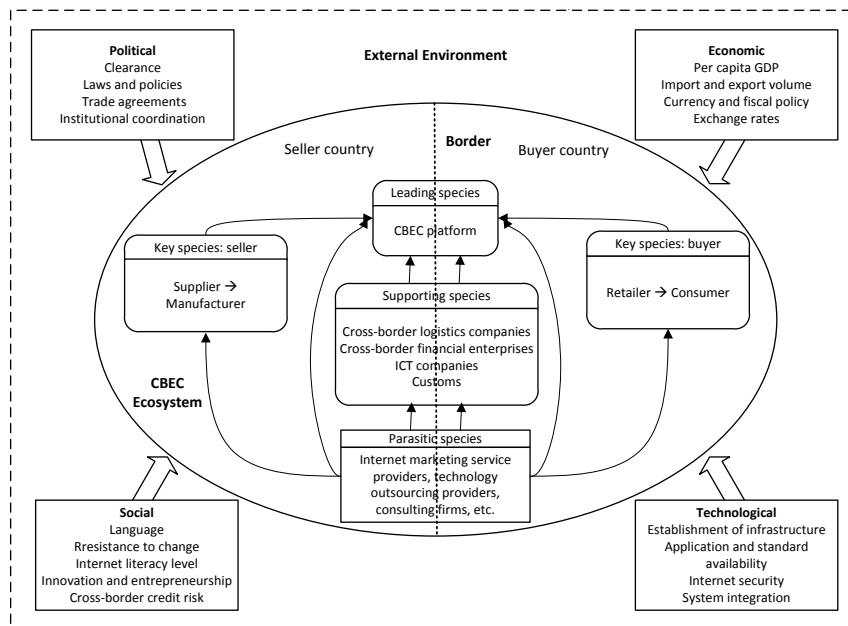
Political
Clearance
Laws and policies
Trade agreements
Institutional coordination

External Environment

Economic
Per capita GDP
Import and export volume
Currency and fiscal policy
Exchange rates

Seller country

Border

Buyer country

Leading species
CBEC platform

Key species: seller
Supplier → Manufacturer

Key species: buyer
Retailer → Consumer

Supporting species
Cross-border logistics companies
Cross-border financial enterprises
ICT companies
Customs

CBEC Ecosystem

Parasitic species
Internet marketing service providers, technology outsourcing providers, consulting firms, etc.

Social
Language
Rresistance to change
Internet literacy level
Innovation and entrepreneurship
Cross-border credit risk

Technological
Establishment of infrastructure
Application and standard availability
Internet security
System integration